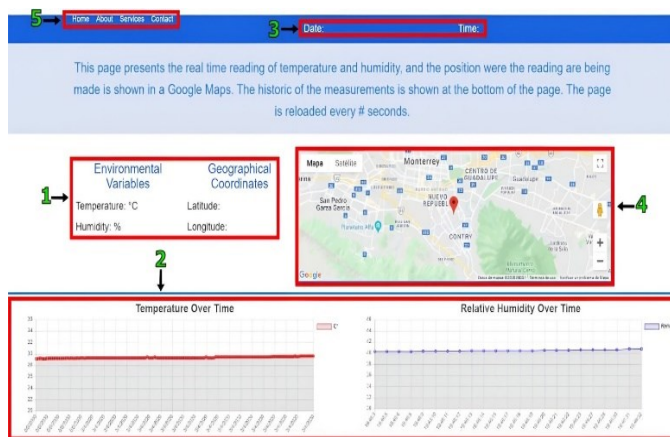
5 Home About Services Contact

3 Date: Time:

This page presents the real time reading of temperature and humidity, and the position were the reading are being made is shown in a Google Maps. The historic of the measurements is shown at the bottom of the page. The page is reloaded every # seconds.

1

| Environmental Variables | Geographical Coordinates |
|---|---|
| Temperature: °C | Latitude: |
| Humidity: % | Longitude: |

Mapa Satélite

Monterrey

San Pedro Garza García

CENTRO DE GUADALUPE

Guadalupe

NUEVO REPUBLICA

CONTRY

Google

4

2

Temperature Over Time

Relative Humidity Over Time